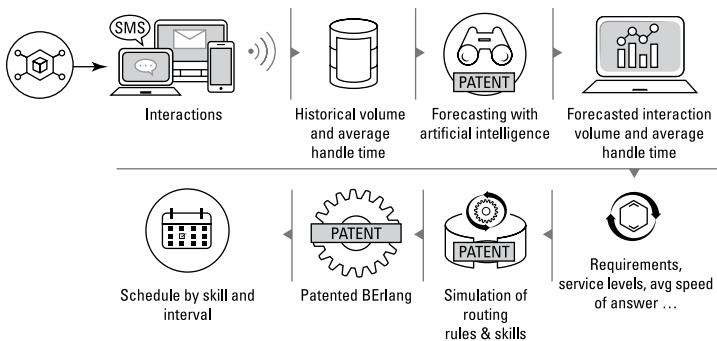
SMS

Interactions

Historical volume and average handle time

PATENT

Forecasting with artificial intelligence

Forecasted interaction volume and average handle time

Requirements, service levels, avg speed of answer …

PATENT

Simulation of routing rules & skills

PATENT

Patented BErlang

Schedule by skill and interval